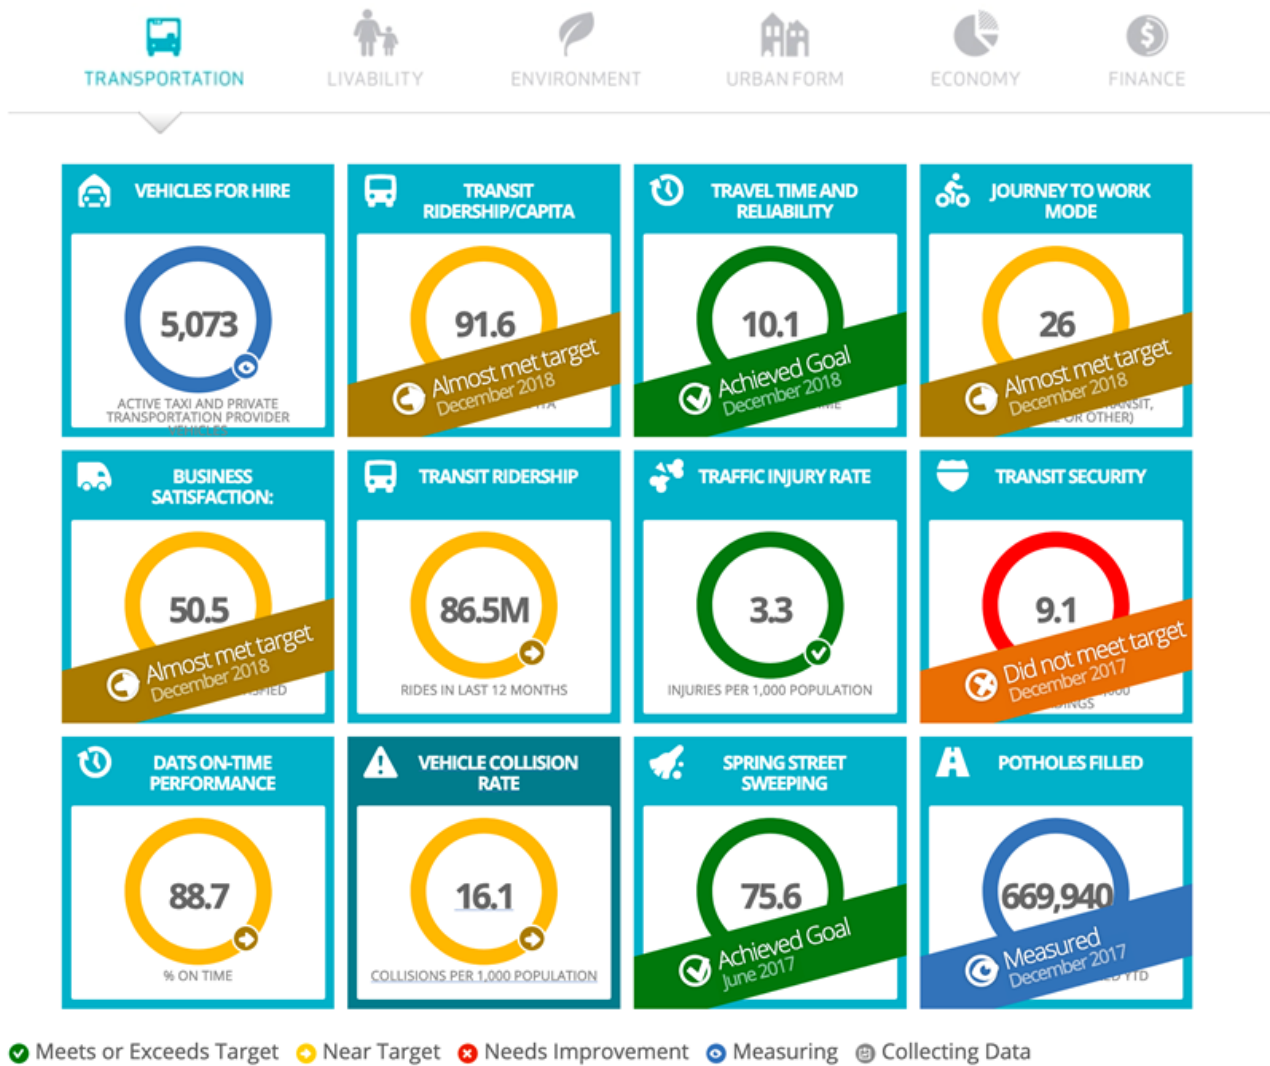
TRANSPORTATION LIVABILITY ENVIRONMENT URBAN FORM ECONOMY FINANCE

VEHICLES FOR HIRE
5,073
ACTIVE TAXI AND PRIVATE TRANSPORTATION PROVIDER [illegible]

TRANSIT RIDERSHIP/CAPITA
91.6
Almost met target
December 2018

TRAVEL TIME AND RELIABILITY
10.1
Achieved Goal
December 2018

JOURNEY TO WORK MODE
26
Almost met target
December 2018
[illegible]NSIT, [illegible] OR OTHER)

BUSINESS SATISFACTION:
50.5
Almost met target
December 2018
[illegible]FIED

TRANSIT RIDERSHIP
86.5M
RIDES IN LAST 12 MONTHS

TRAFFIC INJURY RATE
3.3
INJURIES PER 1,000 POPULATION

TRANSIT SECURITY
9.1
Did not meet target
December 2017
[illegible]

DATS ON-TIME PERFORMANCE
88.7
% ON TIME

VEHICLE COLLISION RATE
16.1
COLLISIONS PER 1,000 POPULATION

SPRING STREET SWEEPING
75.6
Achieved Goal
June 2017

POTHOLES FILLED
669,940
Measured
December 2017
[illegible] YTD

Meets or Exceeds Target Near Target Needs Improvement Measuring Collecting Data